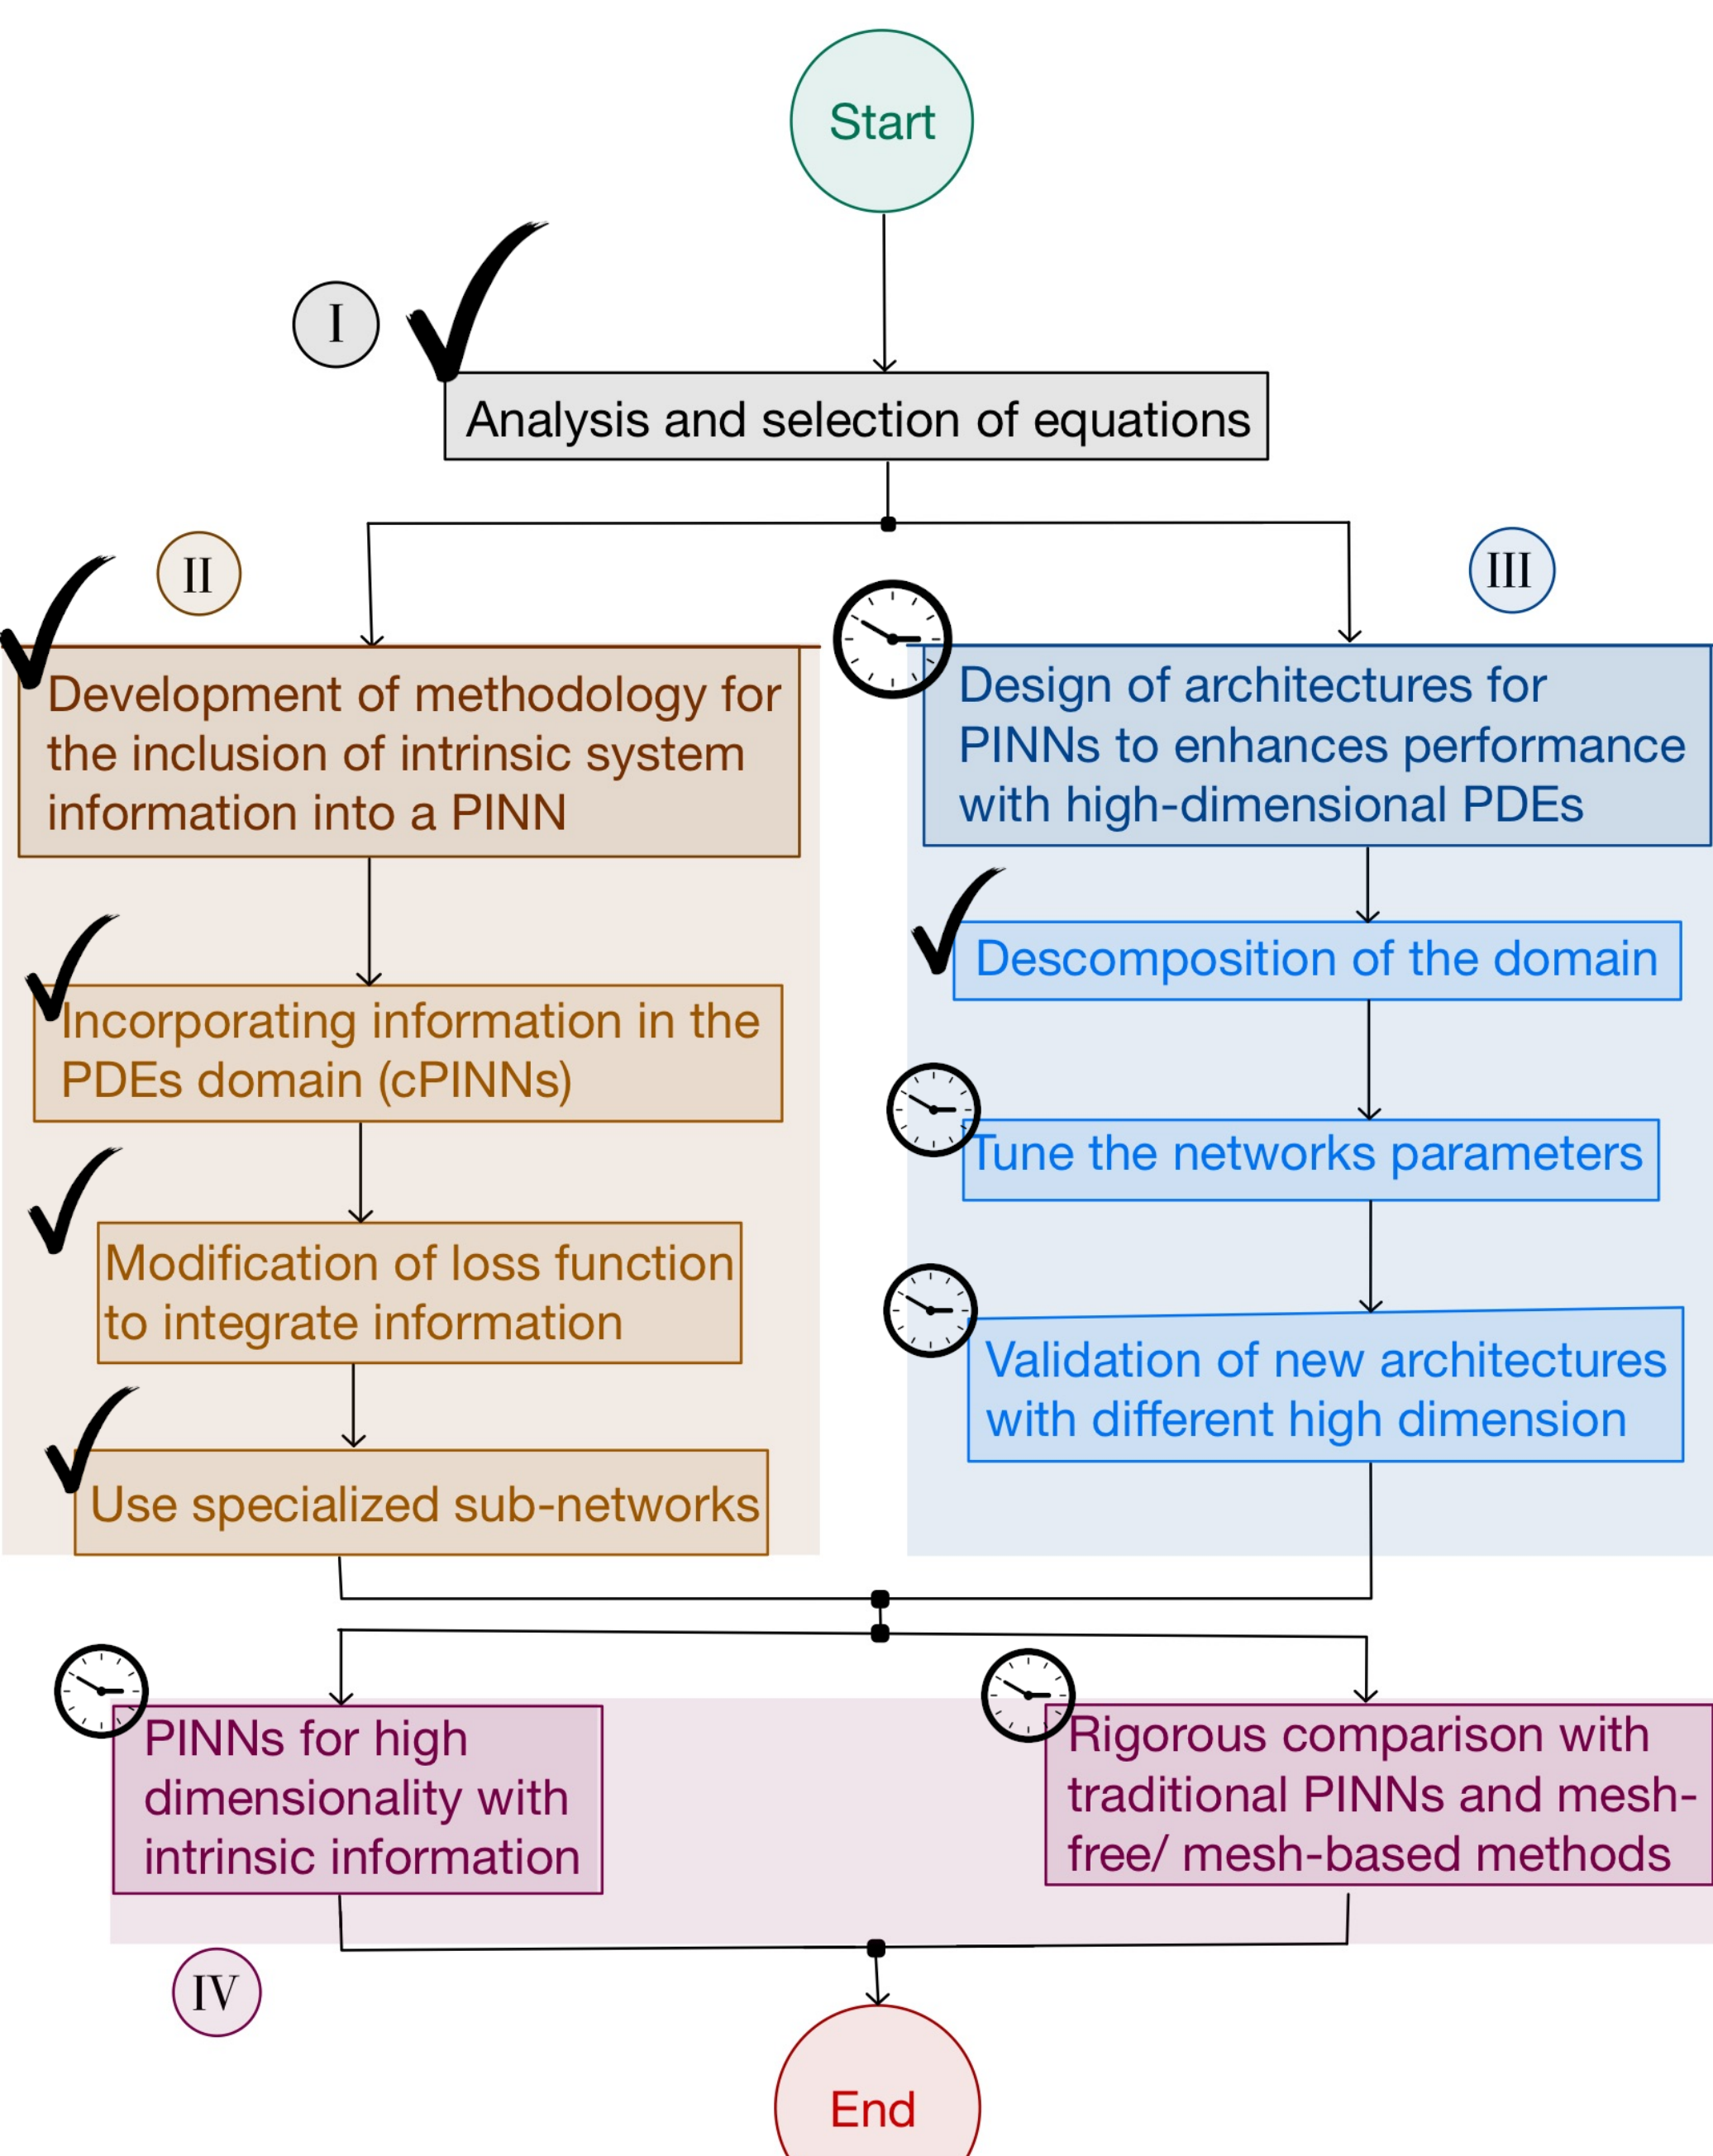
Start

I

Analysis and selection of equations

II

Development of methodology for the inclusion of intrinsic system information into a PINN

Incorporating information in the PDEs domain (cPINNs)

Modification of loss function to integrate information

Use specialized sub-networks

III

Design of architectures for PINNs to enhances performance with high-dimensional PDEs

Descomposition of the domain

Tune the networks parameters

Validation of new architectures with different high dimension

PINNs for high dimensionality with intrinsic information

Rigorous comparison with traditional PINNs and mesh-free/ mesh-based methods

IV

End